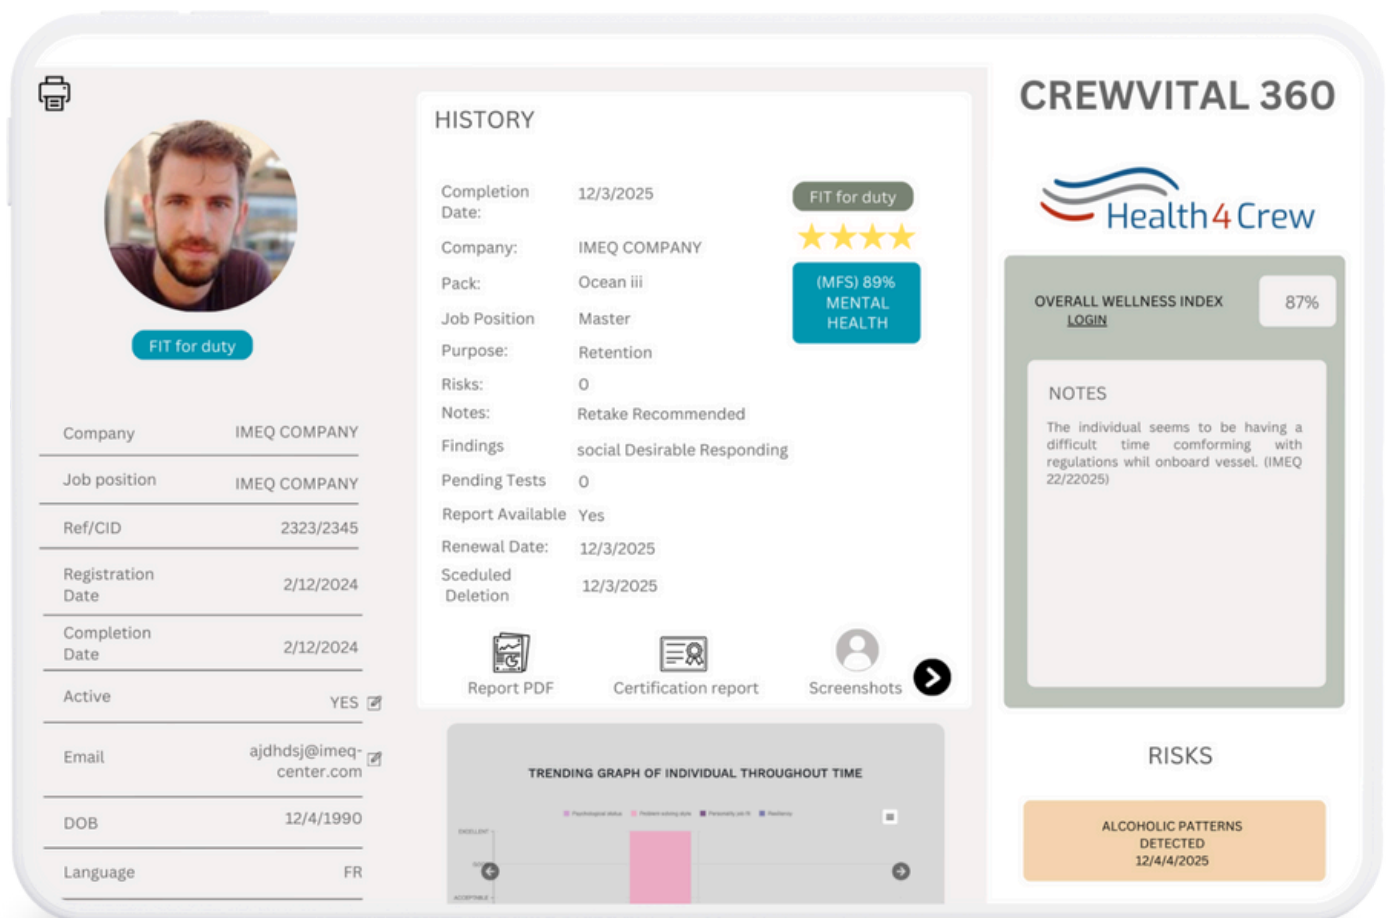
FIT for duty

| Company | IMEQ COMPANY |
|---|---|
| Job position | IMEQ COMPANY |
| Ref/CID | 2323/2345 |
| Registration Date | 2/12/2024 |
| Completion Date | 2/12/2024 |
| Active | YES |
| Email | ajdhdsj@imeq-center.com |
| DOB | 12/4/1990 |
| Language | FR |

HISTORY

| | |
|---|---|
| Completion Date: | 12/3/2025 |
| Company: | IMEQ COMPANY |
| Pack: | Ocean iii |
| Job Position | Master |
| Purpose: | Retention |
| Risks: | 0 |
| Notes: | Retake Recommended |
| Findings | social Desirable Responding |
| Pending Tests | 0 |
| Report Available | Yes |
| Renewal Date: | 12/3/2025 |
| Sceduled Deletion | 12/3/2025 |

FIT for duty

★★★★

(MFS) 89% MENTAL HEALTH

Report PDF Certification report Screenshots

TRENDING GRAPH OF INDIVIDUAL THROUGHOUT TIME

EXCELLENT

ACCEPTABLE

CREWVITAL 360

Health4Crew

OVERALL WELLNESS INDEX
LOGIN
87%

NOTES

The individual seems to be having a difficult time comforming with regulations whil onboard vessel. (IMEQ 22/22025)

RISKS

ALCOHOLIC PATTERNS DETECTED
12/4/4/2025